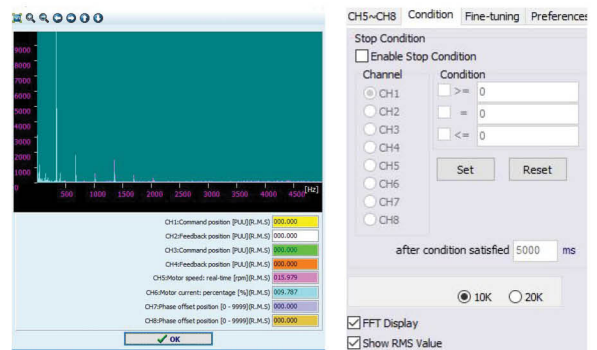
9000
8000
7000
6000
5000
4000
3000
2000
1000
0
500 1000 1500 2000 2500 3000 3500 4000 4500 [Hz]

CH1:Command position [PUU](R.M.S) 000.000
CH2:Feedback position [PUU](R.M.S) 000.000
CH3:Command position [PUU](R.M.S) 000.000
CH4:Feedback position [PUU](R.M.S) 000.000
CH5:Motor speed: real-time [rpm](R.M.S) 015.979
CH6:Motor current: percentage [%](R.M.S) 009.787
CH7:Phase offset position [0 - 9999](R.M.S) 000.000
CH8:Phase offset position [0 - 9999](R.M.S) 000.000
OK

CH5~CH8 | Condition | Fine-tuning | Preferences

Stop Condition
Enable Stop Condition

Channel
CH1
CH2
CH3
CH4
CH5
CH6
CH7
CH8

Condition
>= 0
= 0
<= 0

Set
Reset

after condition satisfied 5000 ms

10K
20K

FFT Display
Show RMS Value